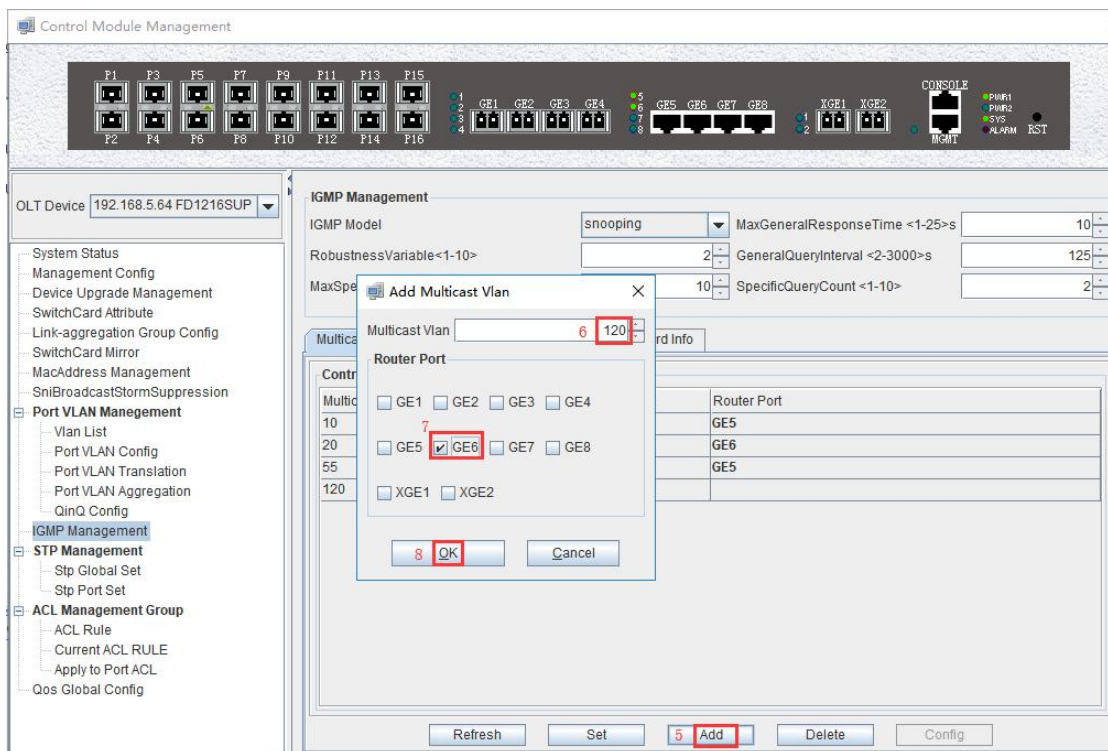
Control Module Management

P1 P3 P5 P7 P9 P11 P13 P15
P2 P4 P6 P8 P10 P12 P14 P16
1 2 3 4 GE1 GE2 GE3 GE4 5 6 7 8 GE5 GE6 GE7 GE8 1 2 XGE1 XGE2 CONSOLE MGMT PWR1 PWR2 SYS ALARM RST

OLT Device 192.168.5.64 FD1216SUP

System Status
Management Config
Device Upgrade Management
SwitchCard Attribute
Link-aggregation Group Config
SwitchCard Mirror
MacAddress Management
SniBroadcastStormSuppression
Port VLAN Manegement
Vlan List
Port VLAN Config
Port VLAN Translation
Port VLAN Aggregation
QinQ Config
IGMP Management
STP Management
Stp Global Set
Stp Port Set
ACL Management Group
ACL Rule
Current ACL RULE
Apply to Port ACL
Qos Global Config

IGMP Management
IGMP Model snooping
MaxGeneralResponseTime <1-25>s 10
RobustnessVariable<1-10> 2
GeneralQueryInterval <2-3000>s 125
MaxSpe 10
SpecificQueryCount <1-10> 2

Multica rd Info
Contr
Multic Router Port
10 GE5
20 GE6
55 GE5
120

Add Multicast Vlan
Multicast Vlan 6 120
Router Port
GE1 GE2 GE3 GE4
7
GE5 GE6 GE7 GE8
XGE1 XGE2
8 OK Cancel

Refresh Set 5 Add Delete Config